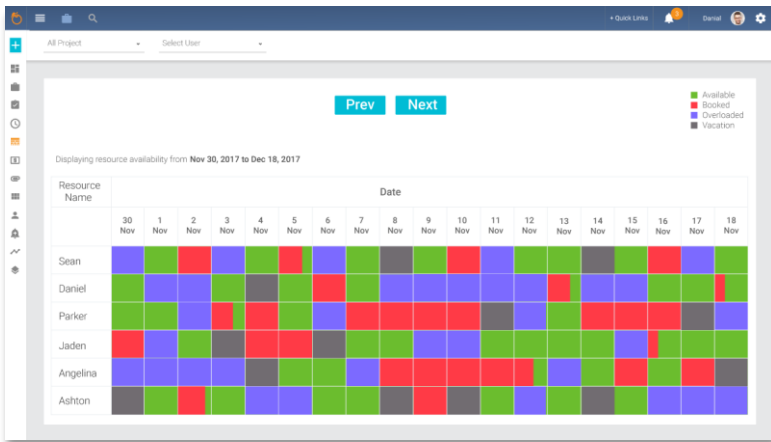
+ Quick Links

Daniel

All Project

Select User

Prev Next

Available
Booked
Overloaded
Vacation

Displaying resource availability from **Nov 30, 2017** to **Dec 18, 2017**

| Resource Name | Date | | | | | | | | | | | | | | | | | | |
|---|---|---|---|---|---|---|---|---|---|---|---|---|---|---|---|---|---|---|---|
| | 30 Nov | 1 Nov | 2 Nov | 3 Nov | 4 Nov | 5 Nov | 6 Nov | 7 Nov | 8 Nov | 9 Nov | 10 Nov | 11 Nov | 12 Nov | 13 Nov | 14 Nov | 15 Nov | 16 Nov | 17 Nov | 18 Nov |
| Sean | | | | | | | | | | | | | | | | | | | |
| Daniel | | | | | | | | | | | | | | | | | | | |
| Parker | | | | | | | | | | | | | | | | | | | |
| Jaden | | | | | | | | | | | | | | | | | | | |
| Angelina | | | | | | | | | | | | | | | | | | | |
| Ashton | | | | | | | | | | | | | | | | | | | |